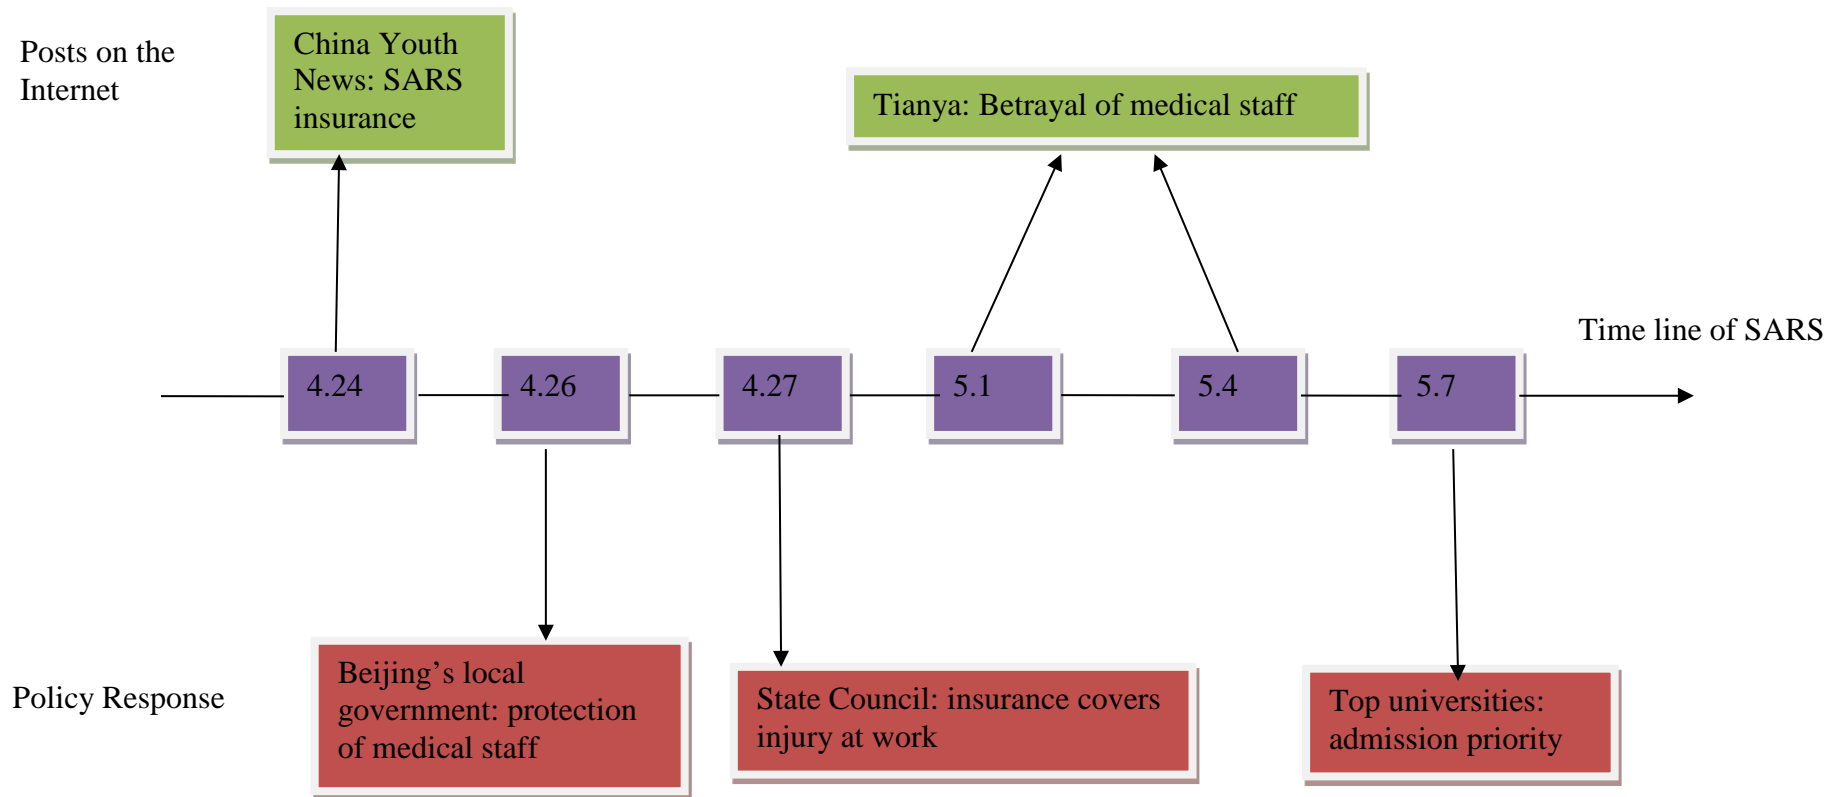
Posts on the Internet

China Youth News: SARS insurance

Tianya: Betrayal of medical staff

Time line of SARS

4.24

4.26

4.27

5.1

5.4

5.7

Policy Response

Beijing’s local government: protection of medical staff

State Council: insurance covers injury at work

Top universities: admission priority